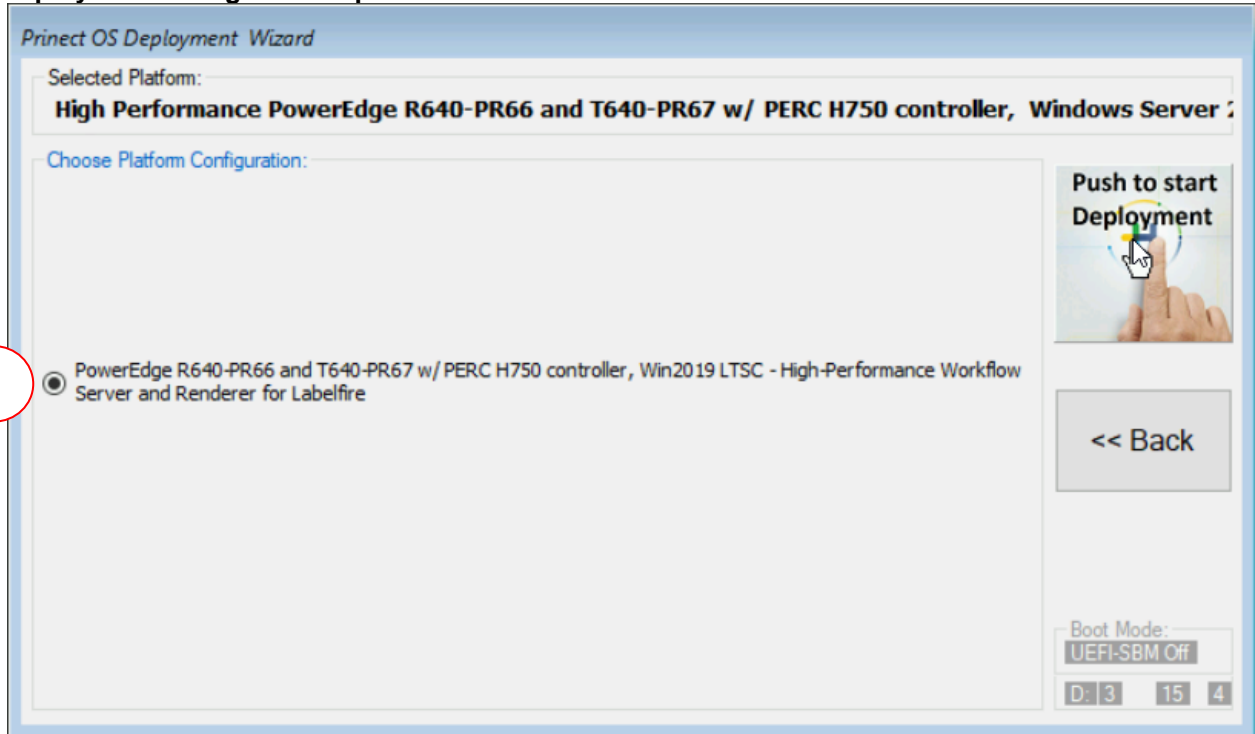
Prinect OS Deployment Wizard

Selected Platform:

High Performance PowerEdge R640-PR66 and T640-PR67 w/ PERC H750 controller, Windows Server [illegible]

Choose Platform Configuration:

PowerEdge R640-PR66 and T640-PR67 w/ PERC H750 controller, Win2019 LTSC - High-Performance Workflow Server and Renderer for Labelfire

Push to start Deployment

<< Back

Boot Mode:
UEFI-SBM Off

D: 3 15 4